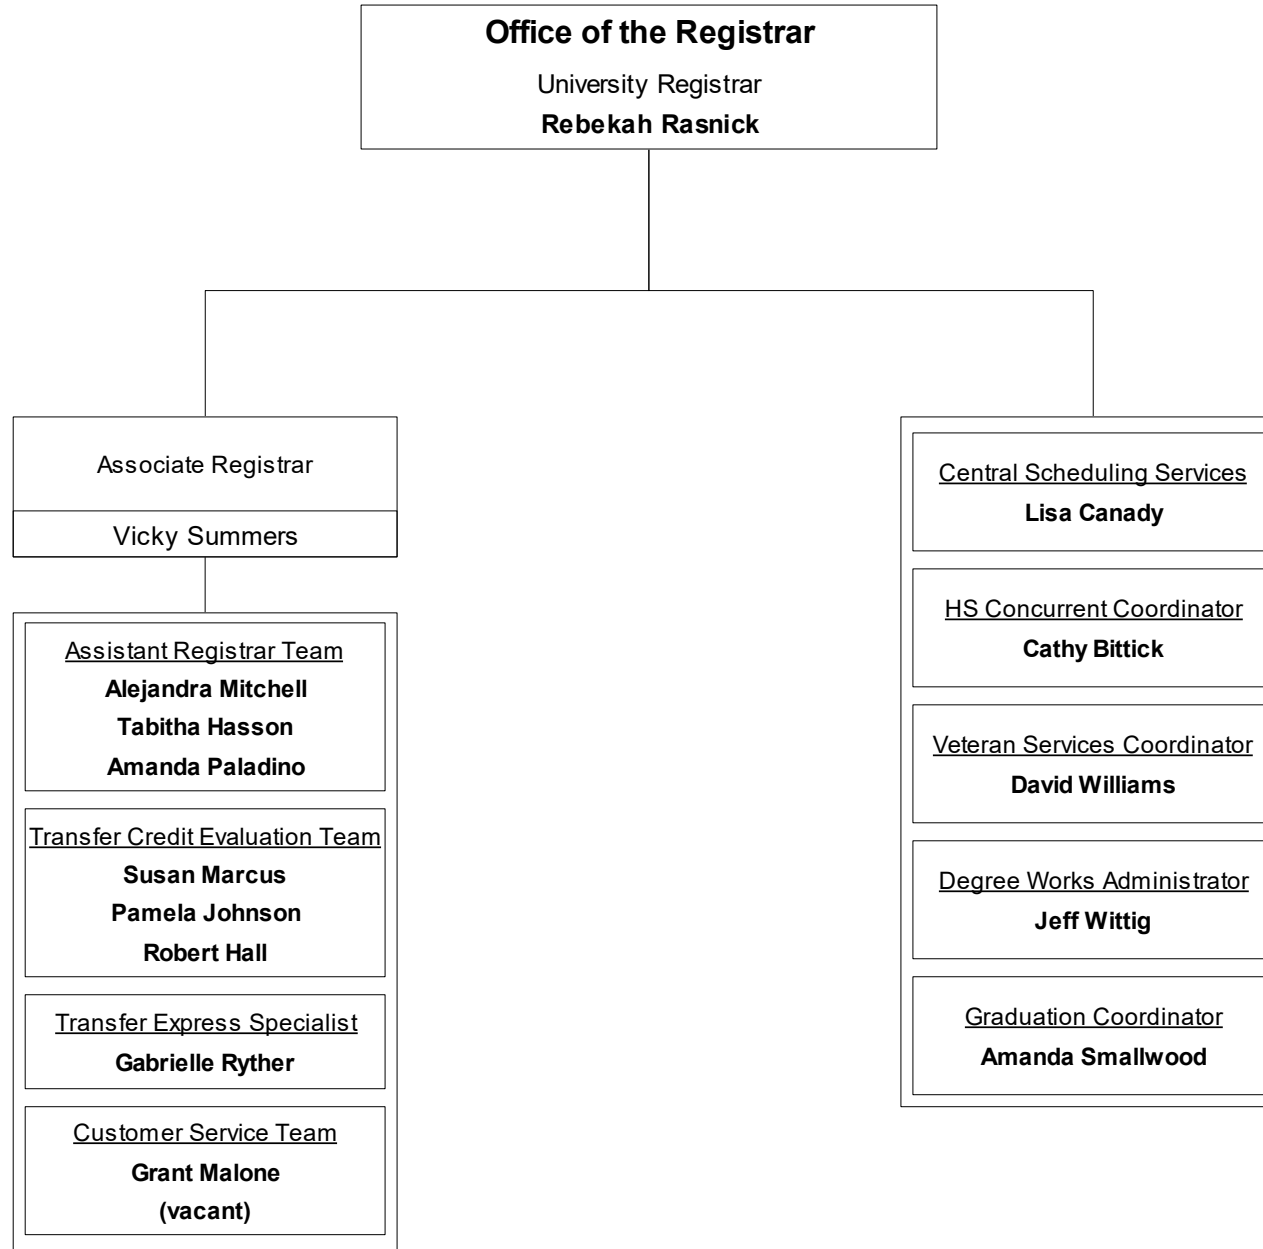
Office of the Registrar
University Registrar
Rebekah Rasnick

Associate Registrar
Vicky Summers

Assistant Registrar Team
Alejandra Mitchell
Tabitha Hasson
Amanda Paladino

Transfer Credit Evaluation Team
Susan Marcus
Pamela Johnson
Robert Hall

Transfer Express Specialist
Gabrielle Ryther

Customer Service Team
Grant Malone
(vacant)

Central Scheduling Services
Lisa Canady

HS Concurrent Coordinator
Cathy Bittick

Veteran Services Coordinator
David Williams

Degree Works Administrator
Jeff Wittig

Graduation Coordinator
Amanda Smallwood